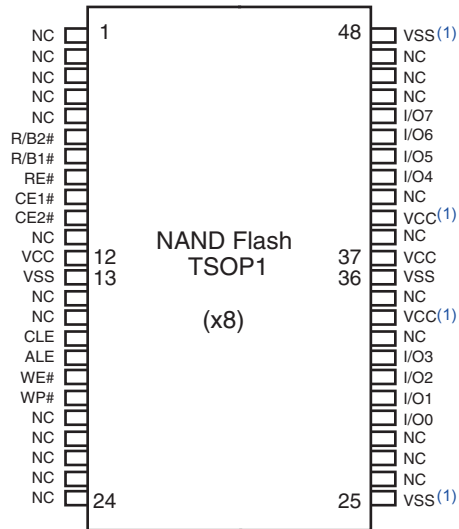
NC
NC
NC
NC
NC
R/B2#
R/B1#
RE#
CE1#
CE2#
NC
VCC
VSS
NC
NC
CLE
ALE
WE#
WP#
NC
NC
NC
NC
NC

1
12
13
24

NAND Flash
TSOP1

(x8)

48
37
36
25

VSS(1)
NC
NC
NC
I/O7
I/O6
I/O5
I/O4
NC
VCC(1)
NC
VCC
VSS
NC
VCC(1)
NC
I/O3
I/O2
I/O1
I/O0
NC
NC
NC
VSS(1)